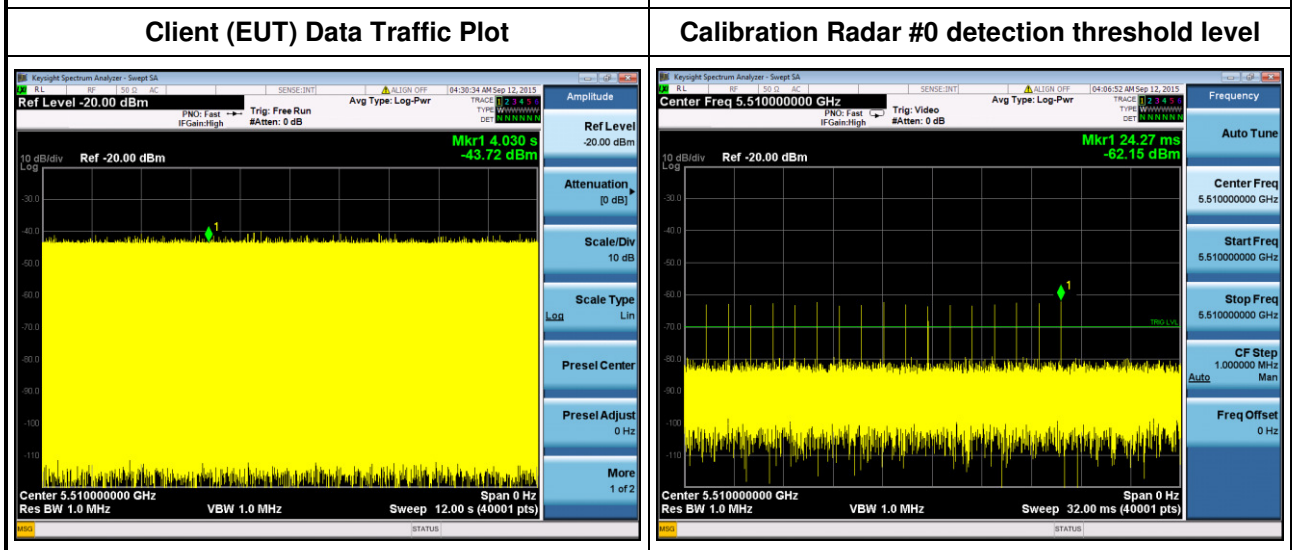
| Client (EUT) Data Traffic Plot | Calibration Radar #0 detection threshold level |
|---|---|
| | |

Keysight Spectrum Analyzer - Swept SA
RL RF 50 Ω AC SENSE:INT ALIGN OFF 04:30:34 AM Sep 12, 2015
Ref Level -20.00 dBm
PNO: Fast IFGain:High
Trig: Free Run #Atten: 0 dB
Avg Type: Log-Pwr
TRACE 1 2 3 4 5 6 TYPE WWWWWW DET N N N N N N
Amplitude
Mkr1 4.030 s
-43.72 dBm
10 dB/div Log Ref -20.00 dBm
-30.0
-40.0
-50.0
-60.0
-70.0
-80.0
-90.0
-100
-110
1
Center 5.510000000 GHz
Res BW 1.0 MHz
VBW 1.0 MHz
Span 0 Hz
Sweep 12.00 s (40001 pts)
Ref Level -20.00 dBm
Attenuation [0 dB]
Scale/Div 10 dB
Scale Type Log Lin
Presel Center
Presel Adjust 0 Hz
More 1 of 2
MSG STATUS

Keysight Spectrum Analyzer - Swept SA
RL RF 50 Ω AC SENSE:INT ALIGN OFF 04:06:52 AM Sep 12, 2015
Center Freq 5.510000000 GHz
PNO: Fast IFGain:High
Trig: Video #Atten: 0 dB
Avg Type: Log-Pwr
TRACE 1 2 3 4 5 6 TYPE WWWWWW DET N N N N N N
Frequency
Mkr1 24.27 ms
-62.15 dBm
10 dB/div Log Ref -20.00 dBm
-30.0
-40.0
-50.0
-60.0
-70.0
-80.0
-90.0
-100
-110
1
TRIG LVL
Center 5.510000000 GHz
Res BW 1.0 MHz
VBW 1.0 MHz
Span 0 Hz
Sweep 32.00 ms (40001 pts)
Auto Tune
Center Freq 5.510000000 GHz
Start Freq 5.510000000 GHz
Stop Freq 5.510000000 GHz
CF Step 1.000000 MHz Auto Man
Freq Offset 0 Hz
MSG STATUS